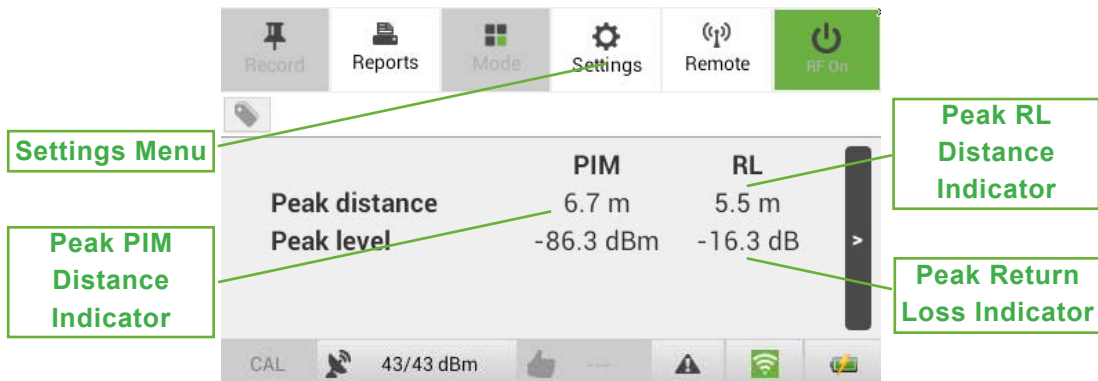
Record
Reports
Mode
Settings
Remote
RF On

Settings Menu

Peak RL Distance Indicator

| | PIM | RL |
|---|---|---|
| Peak distance | 6.7 m | 5.5 m |
| Peak level | -86.3 dBm | -16.3 dB |

>

Peak PIM Distance Indicator

Peak Return Loss Indicator

CAL
43/43 dBm
---